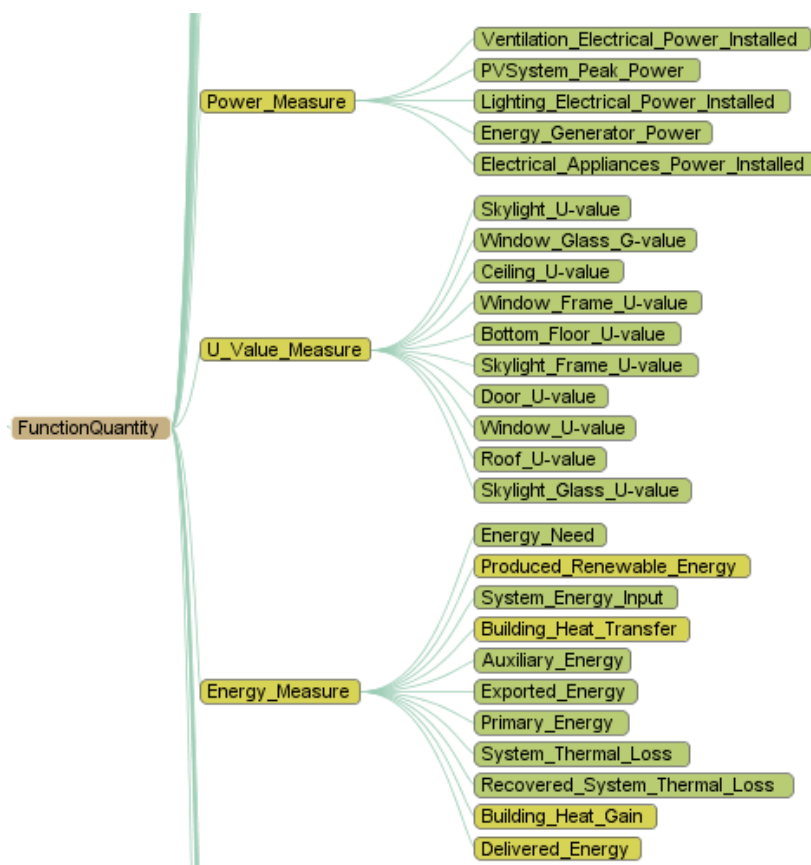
FunctionQuantity

Power_Measure
Ventilation_Electrical_Power_Installed
PVSystem_Peak_Power
Lighting_Electrical_Power_Installed
Energy_Generator_Power
Electrical_Appliances_Power_Installed

U_Value_Measure
Skylight_U-value
Window_Glass_G-value
Ceiling_U-value
Window_Frame_U-value
Bottom_Floor_U-value
Skylight_Frame_U-value
Door_U-value
Window_U-value
Roof_U-value
Skylight_Glass_U-value

Energy_Measure
Energy_Need
Produced_Renewable_Energy
System_Energy_Input
Building_Heat_Transfer
Auxiliary_Energy
Exported_Energy
Primary_Energy
System_Thermal_Loss
Recovered_System_Thermal_Loss
Building_Heat_Gain
Delivered_Energy